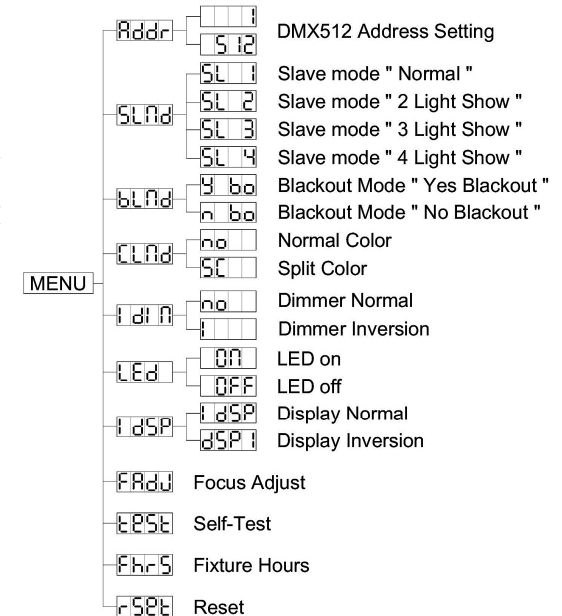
MENU

Addr
1
512
DMX512 Address Setting

SLNd
SL 1
Slave mode " Normal "
SL 2
Slave mode " 2 Light Show "
SL 3
Slave mode " 3 Light Show "
SL 4
Slave mode " 4 Light Show "

bLNd
Y bo
Blackout Mode " Yes Blackout "
n bo
Blackout Mode " No Blackout "

CLNd
no
Normal Color
SC
Split Color

IdIN
no
Dimmer Normal
I
Dimmer Inversion

LEd
ON
LED on
OFF
LED off

IdSP
IdSP
Display Normal
dSPI
Display Inversion

FAdJ
Focus Adjust

tESt
Self-Test

FhrS
Fixture Hours

rSEt
Reset